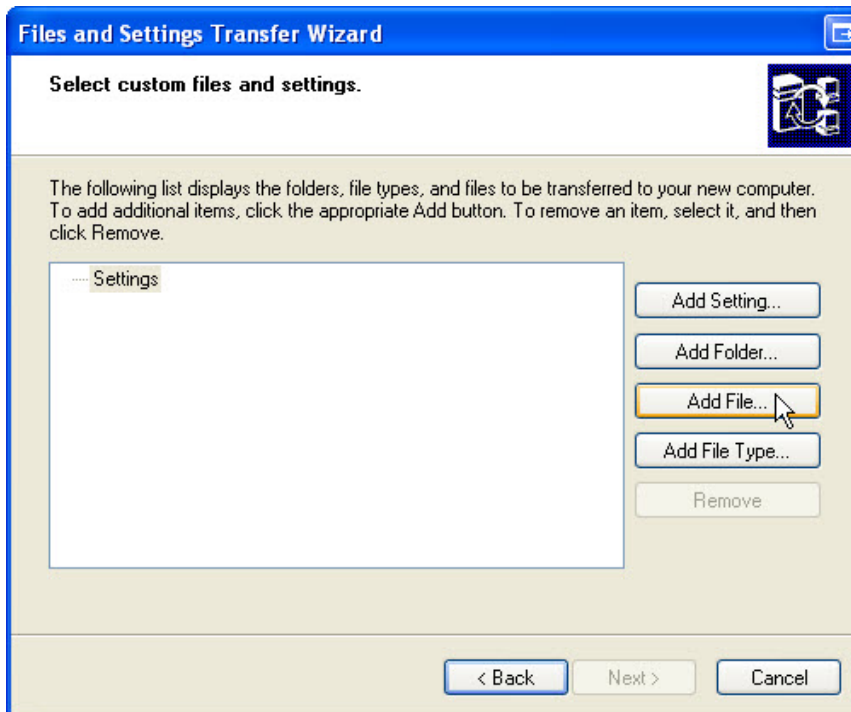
Files and Settings Transfer Wizard

Select custom files and settings.

The following list displays the folders, file types, and files to be transferred to your new computer. To add additional items, click the appropriate Add button. To remove an item, select it, and then click Remove.

Settings

Add Setting...

Add Folder...

Add File...

Add File Type...

Remove

< Back

Next >

Cancel